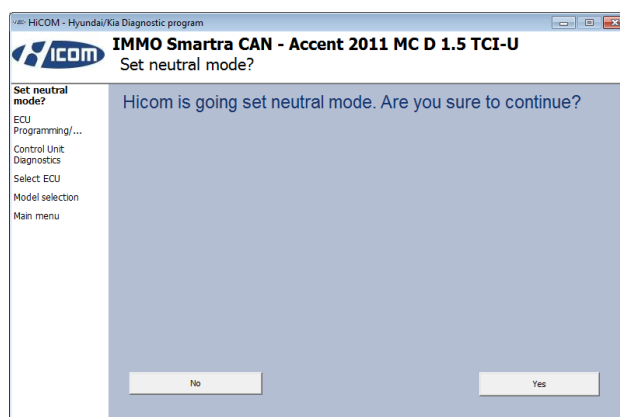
HiCOM - Hyundai/Kia Diagnostic program

ICOM

IMMO Smartra CAN - Accent 2011 MC D 1.5 TCI-U
Set neutral mode?

Set neutral mode?
ECU Programming/...
Control Unit Diagnostics
Select ECU
Model selection
Main menu

Hicom is going set neutral mode. Are you sure to continue?

No

Yes